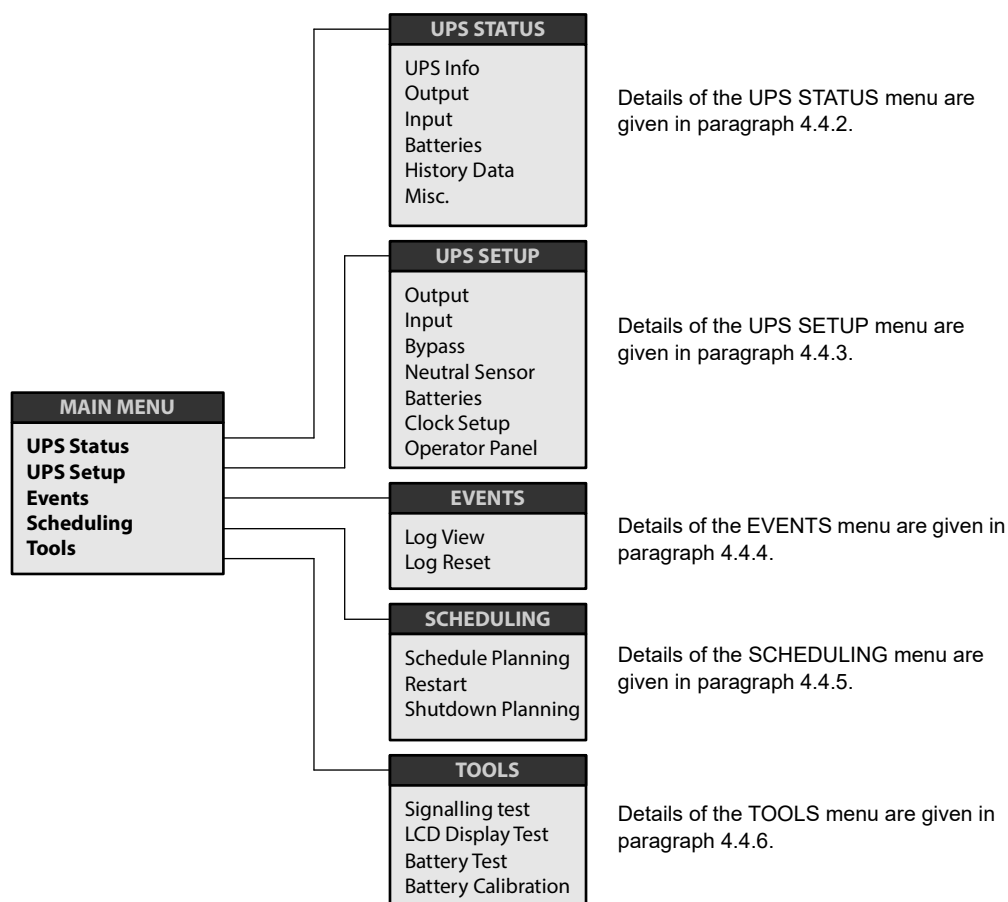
MAIN MENU
UPS Status
UPS Setup
Events
Scheduling
Tools

UPS STATUS
UPS Info
Output
Input
Batteries
History Data
Misc.

Details of the UPS STATUS menu are given in paragraph 4.4.2.

UPS SETUP
Output
Input
Bypass
Neutral Sensor
Batteries
Clock Setup
Operator Panel

Details of the UPS SETUP menu are given in paragraph 4.4.3.

EVENTS
Log View
Log Reset

Details of the EVENTS menu are given in paragraph 4.4.4.

SCHEDULING
Schedule Planning
Restart
Shutdown Planning

Details of the SCHEDULING menu are given in paragraph 4.4.5.

TOOLS
Signalling test
LCD Display Test
Battery Test
Battery Calibration

Details of the TOOLS menu are given in paragraph 4.4.6.